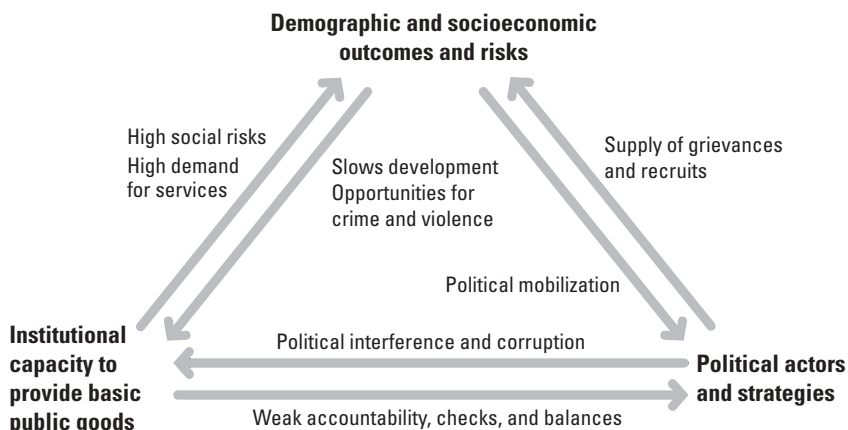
Demographic and socioeconomic outcomes and risks

High social risks
High demand for services

Slows development
Opportunities for crime and violence

Supply of grievances and recruits

Political mobilization

Institutional capacity to provide basic public goods

Political interference and corruption

Political actors and strategies

Weak accountability, checks, and balances